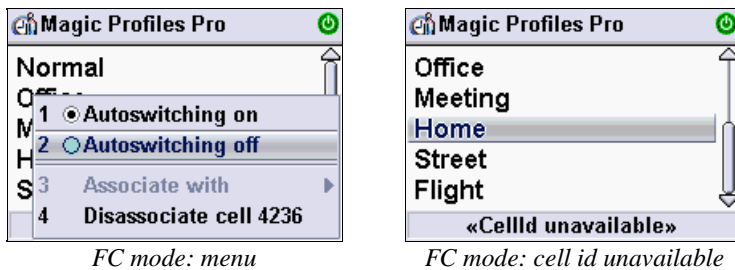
Magic Profiles Pro

Normal

Off

M

H

S

1 Autoswitching on

2 Autoswitching off

3 Associate with

4 Disassociate cell 4236

FC mode: menu

Magic Profiles Pro

Office

Meeting

Home

Street

Flight

«CellId unavailable»

FC mode: cell id unavailable